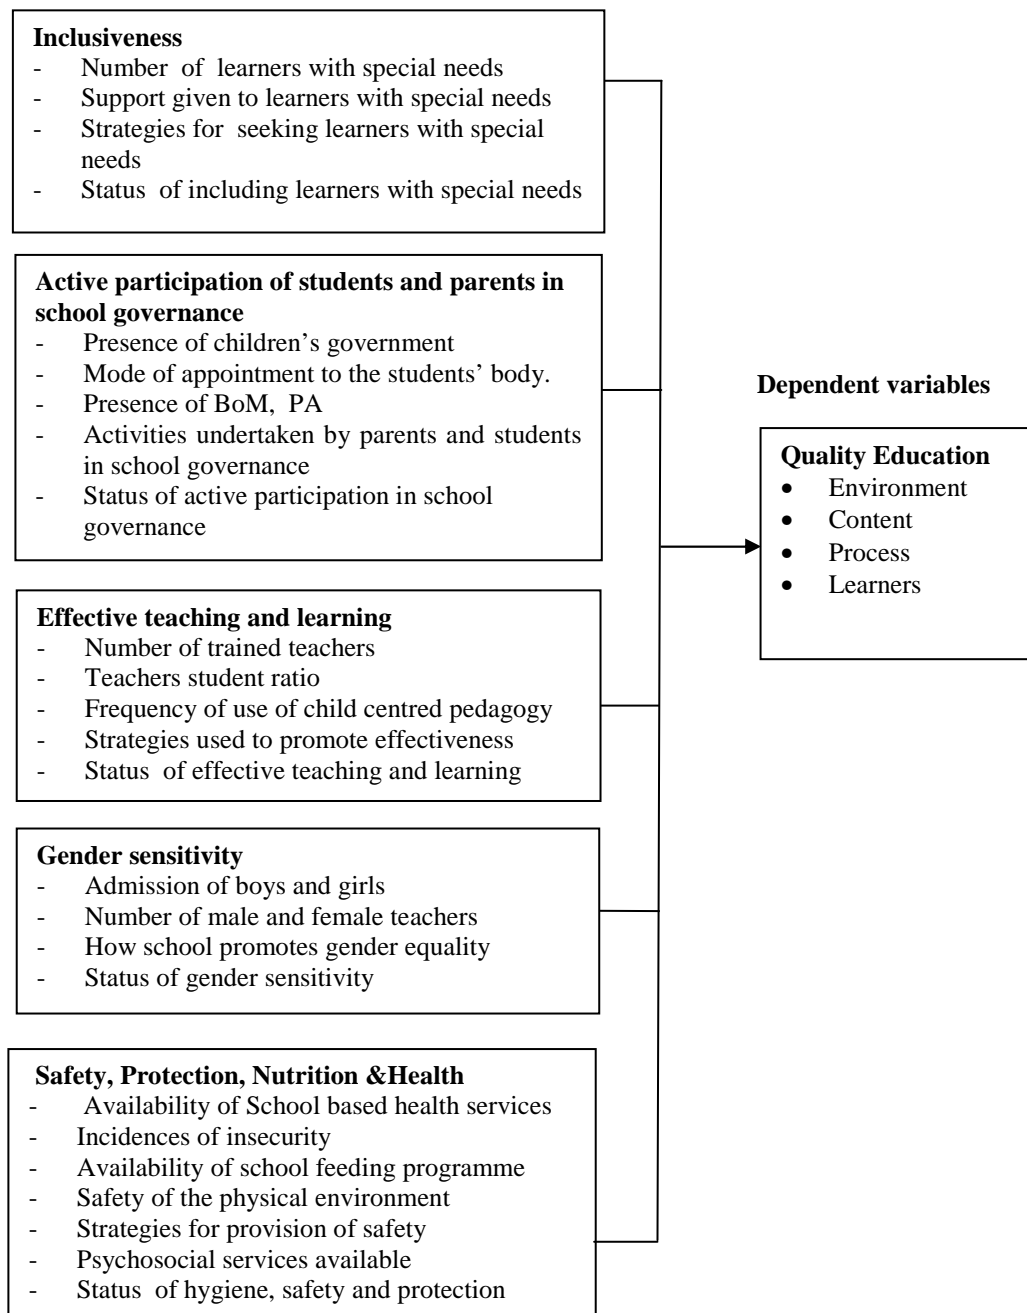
**Inclusiveness**
- Number of learners with special needs
- Support given to learners with special needs
- Strategies for seeking learners with special needs
- Status of including learners with special needs

**Active participation of students and parents in school governance**
- Presence of children's government
- Mode of appointment to the students' body.
- Presence of BoM, PA
- Activities undertaken by parents and students in school governance
- Status of active participation in school governance

**Effective teaching and learning**
- Number of trained teachers
- Teachers student ratio
- Frequency of use of child centred pedagogy
- Strategies used to promote effectiveness
- Status of effective teaching and learning

**Gender sensitivity**
- Admission of boys and girls
- Number of male and female teachers
- How school promotes gender equality
- Status of gender sensitivity

**Safety, Protection, Nutrition &Health**
- Availability of School based health services
- Incidences of insecurity
- Availability of school feeding programme
- Safety of the physical environment
- Strategies for provision of safety
- Psychosocial services available
- Status of hygiene, safety and protection

**Dependent variables**

**Quality Education**
- Environment
- Content
- Process
- Learners